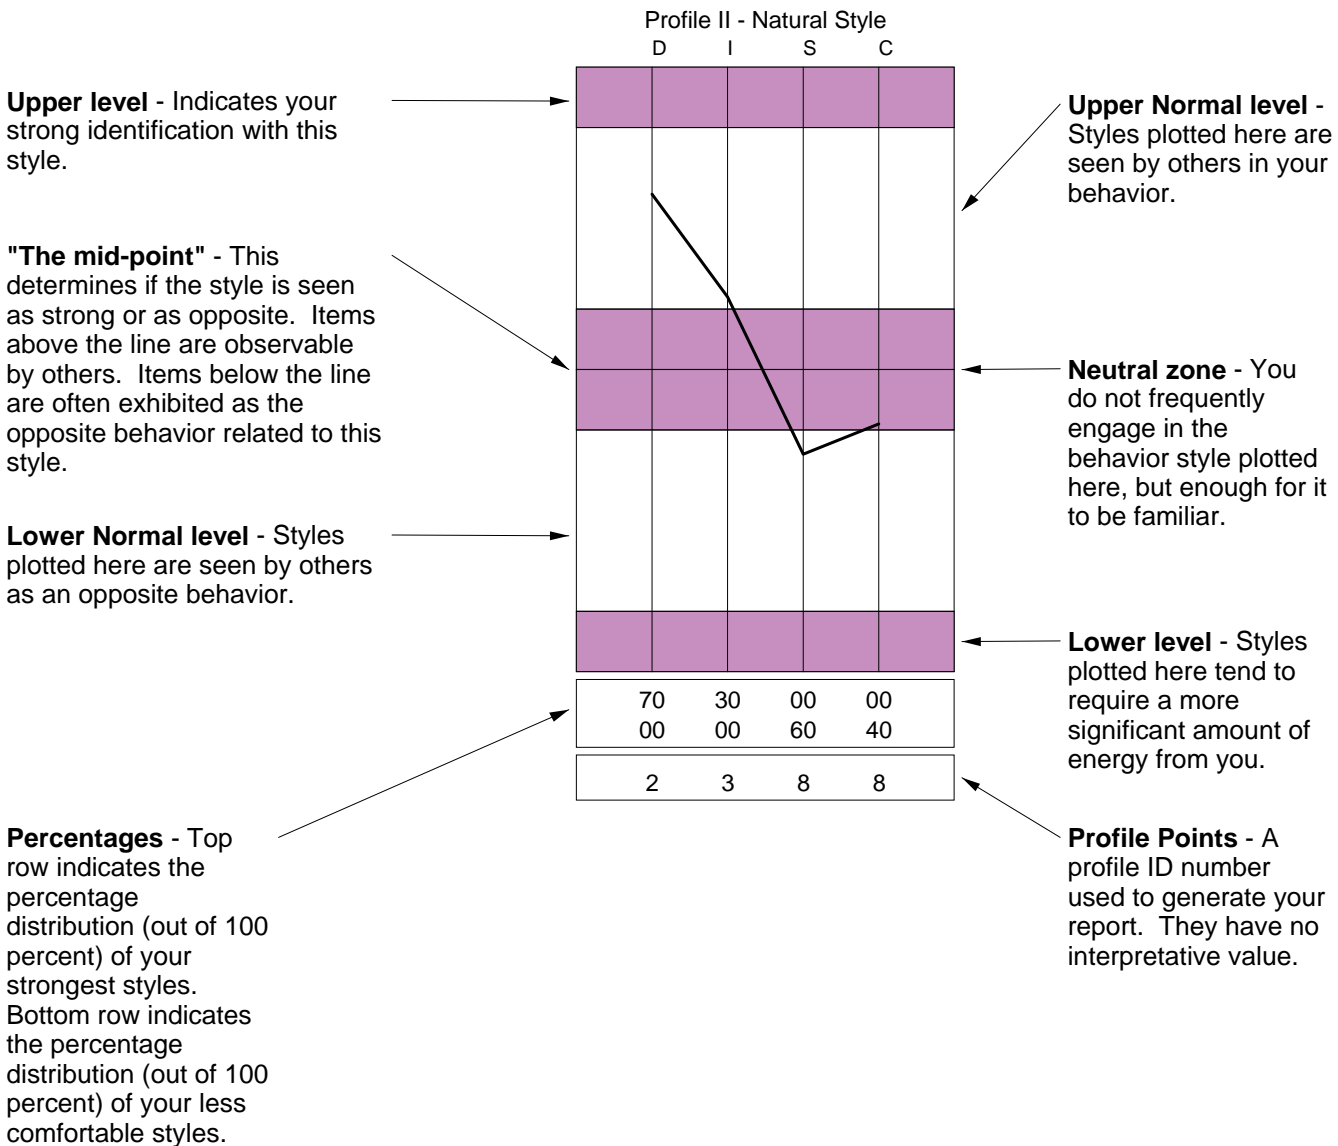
Profile II - Natural Style

D I S C

**Upper level** - Indicates your strong identification with this style.

**Upper Normal level** - Styles plotted here are seen by others in your behavior.

**"The mid-point"** - This determines if the style is seen as strong or as opposite. Items above the line are observable by others. Items below the line are often exhibited as the opposite behavior related to this style.

**Neutral zone** - You do not frequently engage in the behavior style plotted here, but enough for it to be familiar.

**Lower Normal level** - Styles plotted here are seen by others as an opposite behavior.

**Lower level** - Styles plotted here tend to require a more significant amount of energy from you.

| 70 | 30 | 00 | 00 |
|---|---|---|---|
| 00 | 00 | 60 | 40 |

| 2 | 3 | 8 | 8 |
|---|---|---|---|

**Percentages** - Top row indicates the percentage distribution (out of 100 percent) of your strongest styles. Bottom row indicates the percentage distribution (out of 100 percent) of your less comfortable styles.

**Profile Points** - A profile ID number used to generate your report. They have no interpretative value.